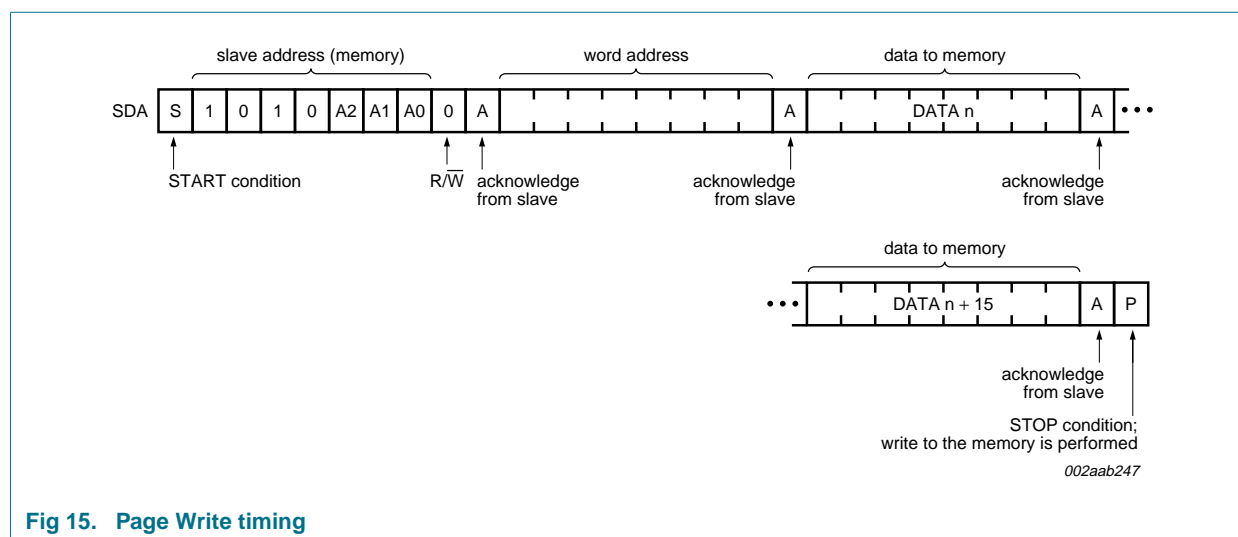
slave address (memory)

word address

data to memory

SDA S 1 0 1 0 A2 A1 A0 0 A A DATA n A • • •

START condition

$R/\overline{W}$

acknowledge from slave

acknowledge from slave

acknowledge from slave

data to memory

• • • DATA n + 15 A P

acknowledge from slave

STOP condition; write to the memory is performed

002aab247

Fig 15. Page Write timing